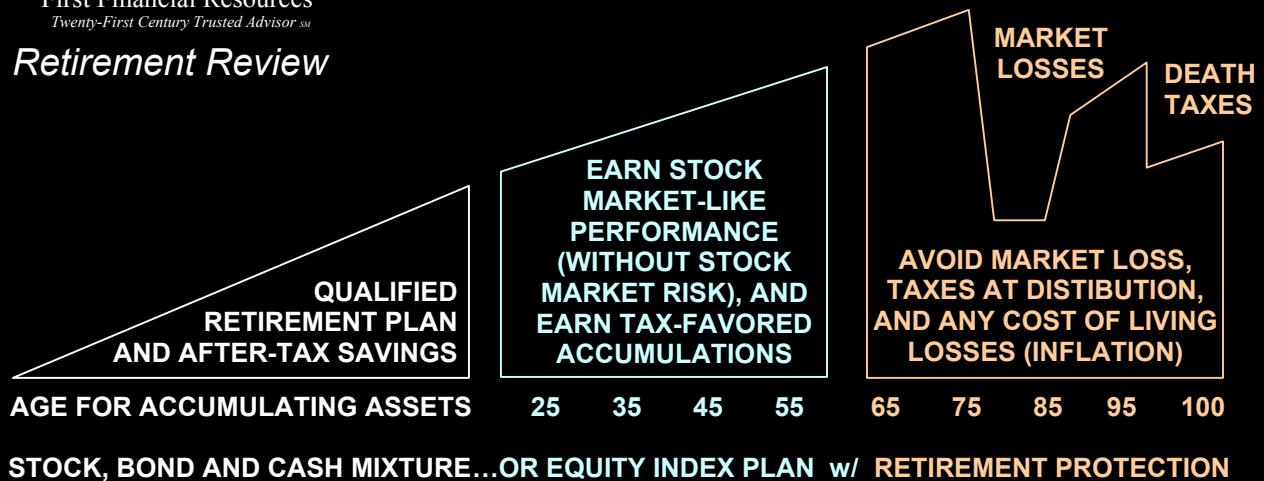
First Financial Resources
Twenty-First Century Trusted Advisor SM

Retirement Review

QUALIFIED RETIREMENT PLAN AND AFTER-TAX SAVINGS

EARN STOCK MARKET-LIKE PERFORMANCE (WITHOUT STOCK MARKET RISK), AND EARN TAX-FAVORED ACCUMULATIONS

MARKET LOSSES

DEATH TAXES

AVOID MARKET LOSS, TAXES AT DISTIBUTION, AND ANY COST OF LIVING LOSSES (INFLATION)

AGE FOR ACCUMULATING ASSETS 25 35 45 55 65 75 85 95 100

STOCK, BOND AND CASH MIXTURE…OR EQUITY INDEX PLAN w/ RETIREMENT PROTECTION